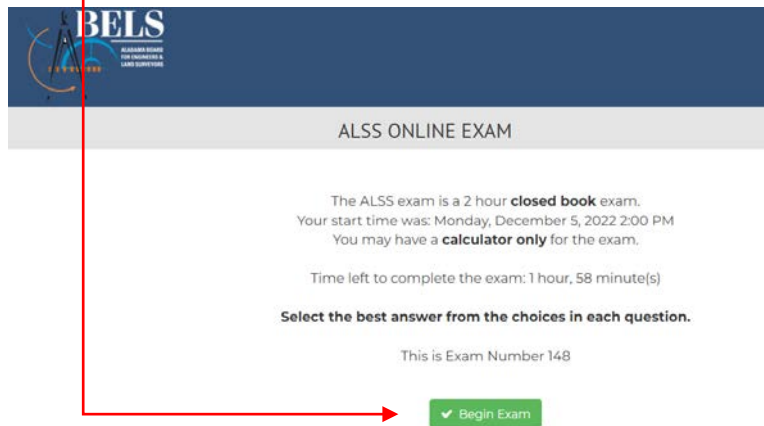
BELS
ALABAMA BOARD FOR ENGINEERS & LAND SURVEYORS

ALSS ONLINE EXAM

The ALSS exam is a 2 hour **closed book** exam.
Your start time was: Monday, December 5, 2022 2:00 PM
You may have a **calculator only** for the exam.

Time left to complete the exam: 1 hour, 58 minute(s)

**Select the best answer from the choices in each question.**

This is Exam Number 148

✔ Begin Exam